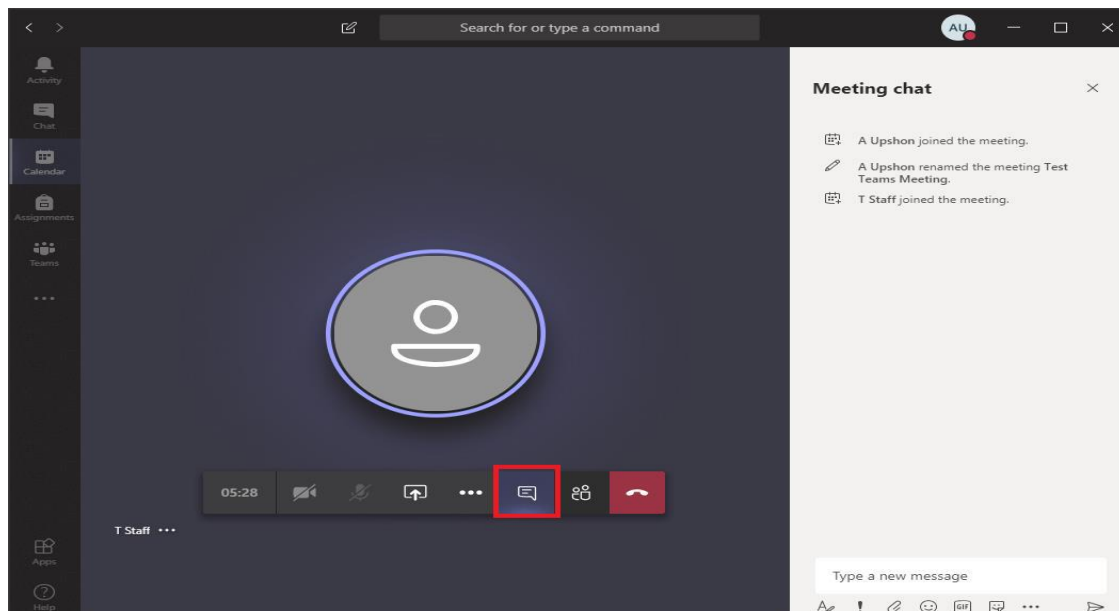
Search for or type a command

AU

Activity

Chat

Calendar

Assignments

Teams

...

Apps

Help

05:28

...

T Staff ...

Meeting chat

A Upshon joined the meeting.

A Upshon renamed the meeting Test Teams Meeting.

T Staff joined the meeting.

Type a new message

GIF

...